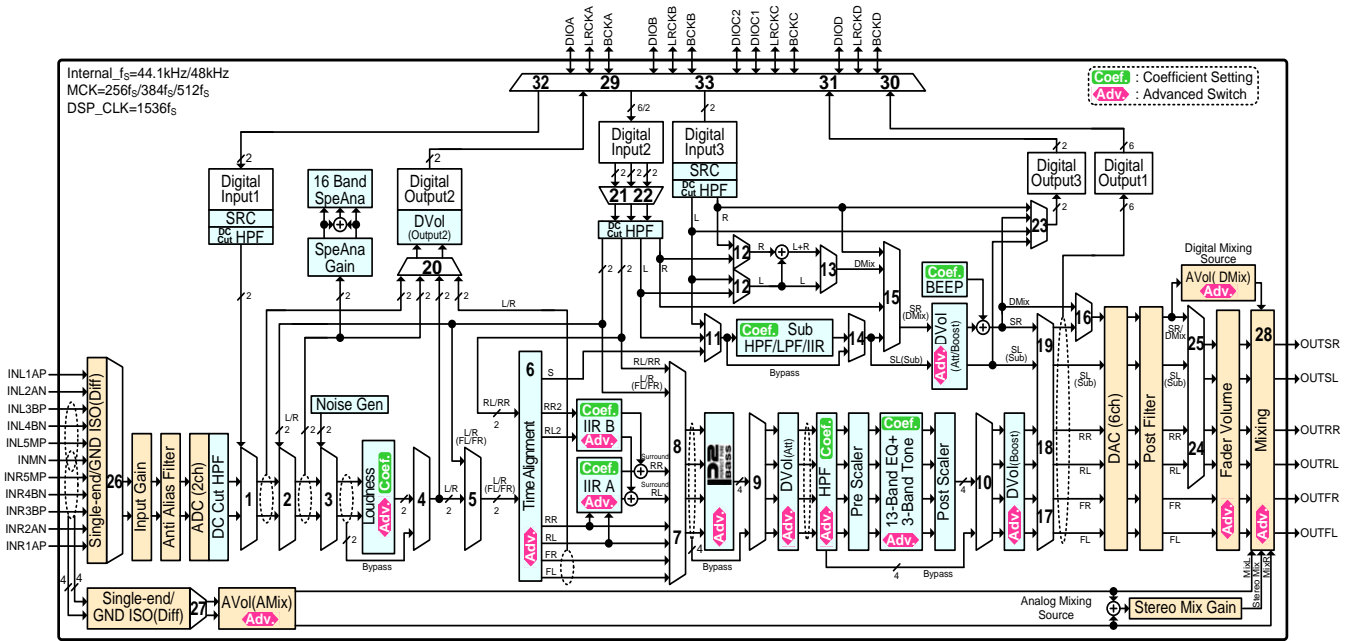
DIOA LRCKA BCKA DIOB LRCKB BCKB DIOC2 DIOC1 LRCKC BCKC DIOD LRCKD BCKD

Internal_$f_S$=44.1kHz/48kHz
MCK=256$f_S$/384$f_S$/512$f_S$
DSP_CLK=1536$f_S$

32 29 33 31 30

Coef. : Coefficient Setting
Adv. : Advanced Switch

6/2 2

Digital Input2
Digital Input3
SRC
DC Cut HPF
21 22
DC Cut HPF

2 2 2 6 2

Digital Output3
Digital Output1
23

Digital Input1
SRC
DC Cut HPF

16 Band SpeAna
SpeAna Gain

Digital Output2
DVol (Output2)
20

L R
12 R L+R
12 L
13 DMix

Coef. BEEP

15 SR (DMix)

DVol (Att/Boost) Adv.

SR
SL (Sub)

DMix
16

Digital Mixing Source
AVol( DMix) Adv.

Coef. Sub HPF/LPF/IIR
11 14
Bypass

L/R
RL/RR
L/R (FL/FR)

INL1AP
INL2AN
INL3BP
INL4BN
INL5MP
INMN
INR5MP
INR4BN
INR3BP
INR2AN
INR1AP

26 Single-end/GND ISO(Diff)
Input Gain
Anti Alias Filter
ADC (2ch)
DC Cut HPF

1 2 3 L/R L/R
Noise Gen
Loudness Coef.
4 5
Bypass

L/R (FL/FR)
L/R (FL/FR)

6 Time Alignment Adv.
S
RL/RR
RR2
RL2
Coef. IIR B Adv.
Coef. IIR A Adv.
Surround RR
Surround RL
RR RL FR FL

8 7 Bass 9 DVol(Att) Adv. HPF Coef. Adv. Pre Scaler 13-Band EQ+ 3-Band Tone Coef. Adv. Post Scaler 10 DVol(Boost)

Bypass 4 Bypass

19 18 17
SL (Sub) RR RL FR FL
DAC (6ch)
Post Filter
SR/DMix
SL (Sub)
RR RL FR FL
25 24
Fader Volume Adv.
28 Mixing Adv.

OUTSR
OUTSL
OUTRR
OUTRL
OUTFR
OUTFL

Single-end/ GND ISO(Diff) 27
AVol(AMix) Adv.
Analog Mixing Source
Stereo Mix Gain
MixL Stereo Mix MixR